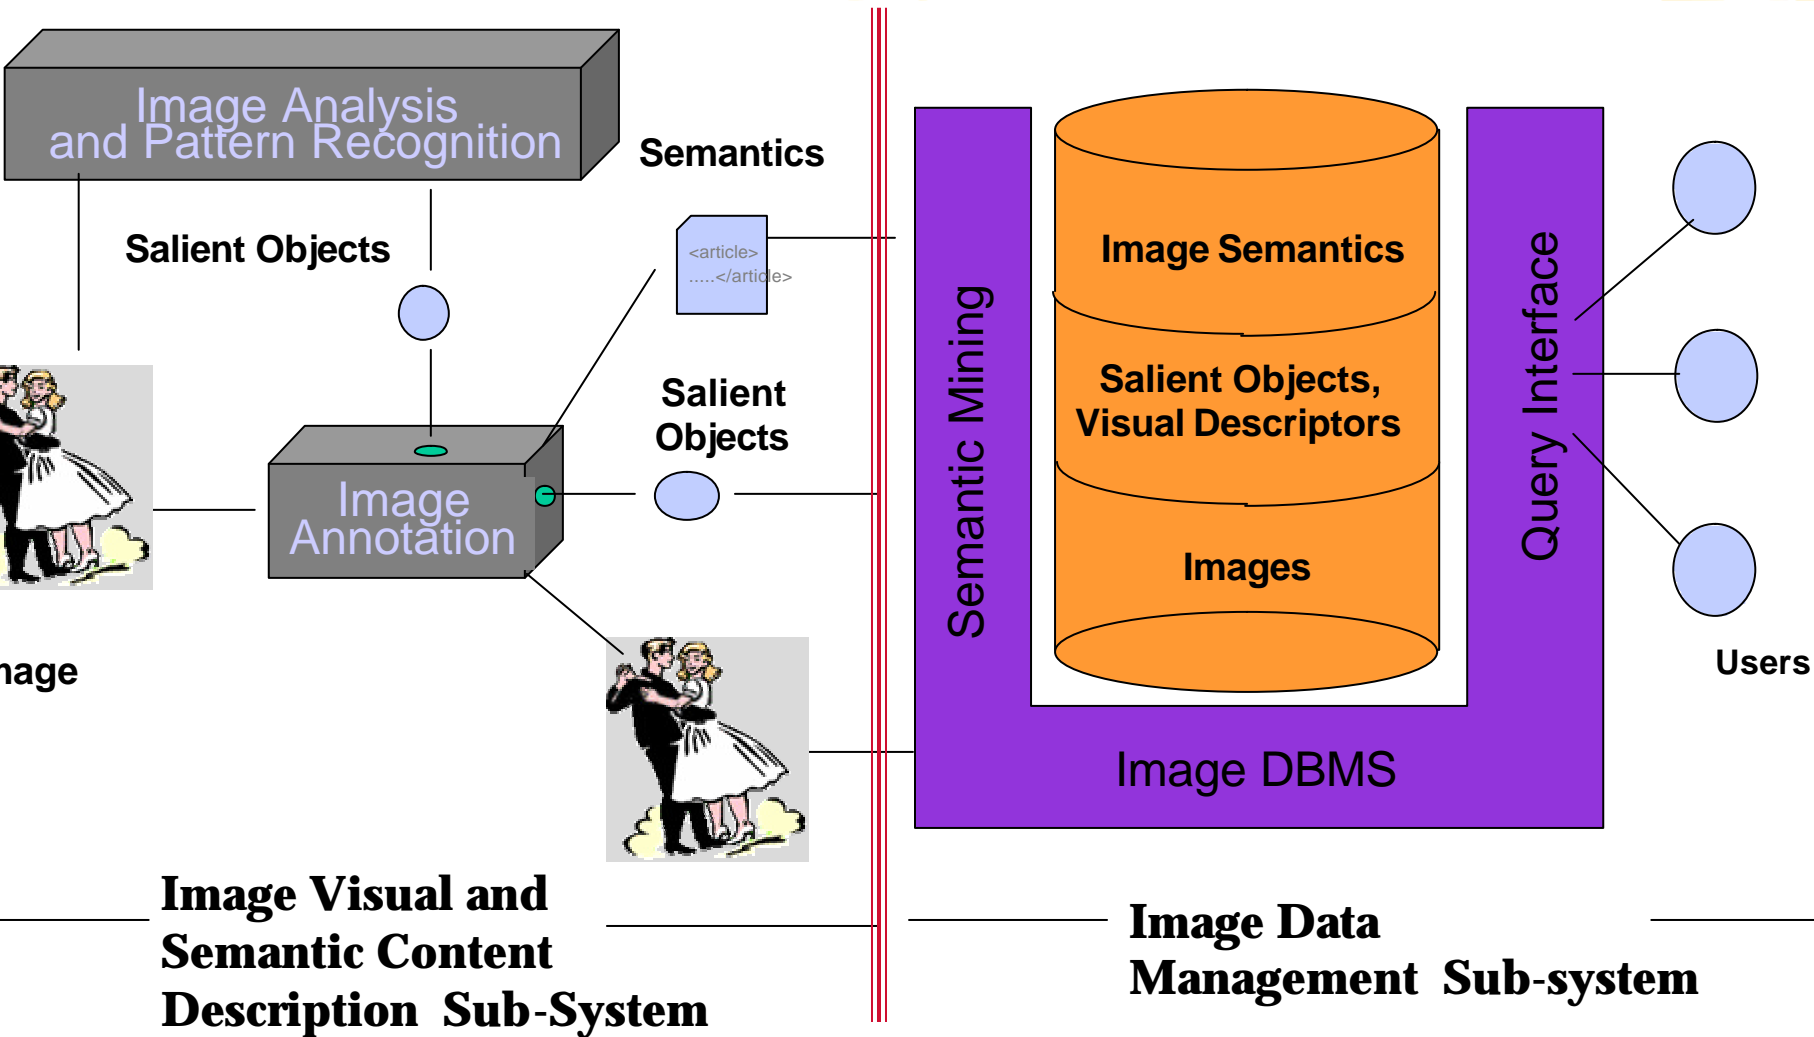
Image Analysis and Pattern Recognition

Semantics

Salient Objects

<article> .....</article>

Salient Objects

Image Annotation

nage

Semantic Mining

Image Semantics

Salient Objects, Visual Descriptors

Images

Query Interface

Users

Image DBMS

Image Visual and Semantic Content Description Sub-System

Image Data Management Sub-system